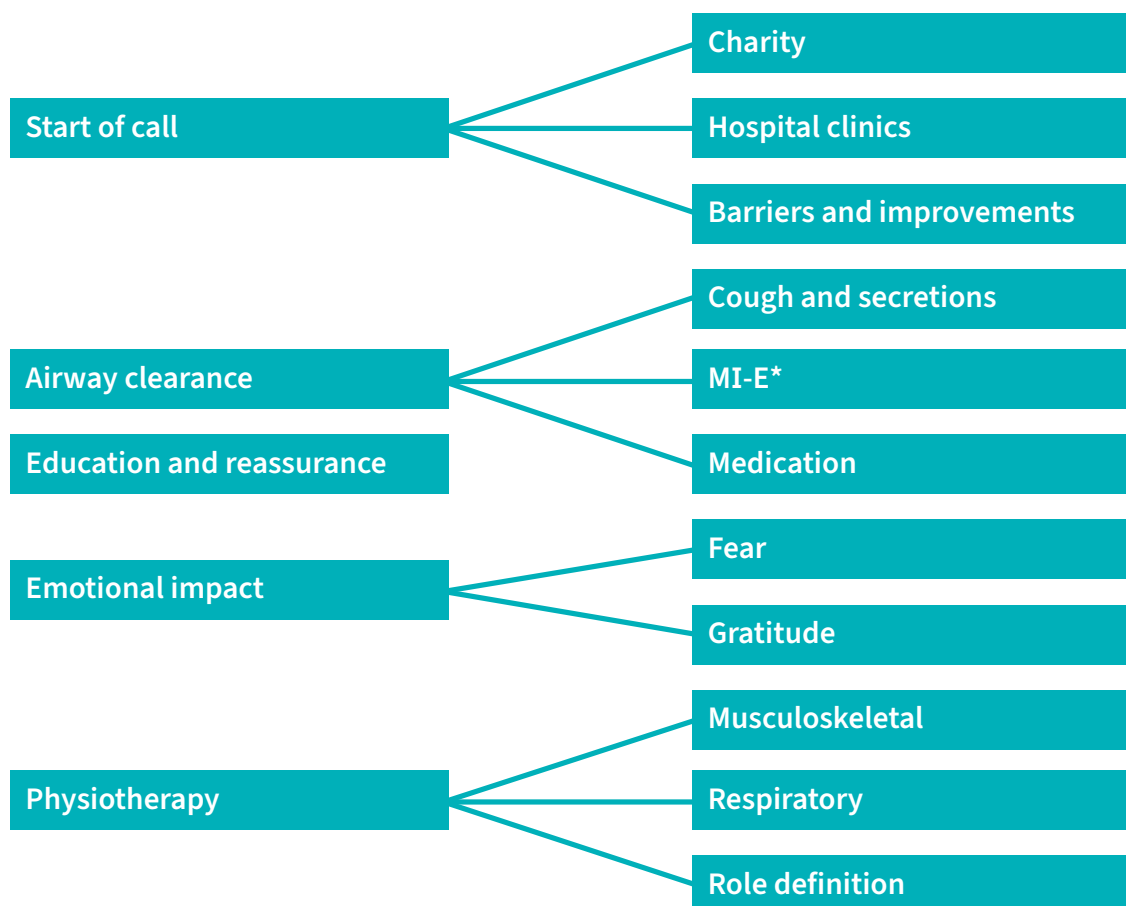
Start of call

Charity

Hospital clinics

Barriers and improvements

Airway clearance

Cough and secretions

MI-E*

Medication

Education and reassurance

Emotional impact

Fear

Gratitude

Physiotherapy

Musculoskeletal

Respiratory

Role definition